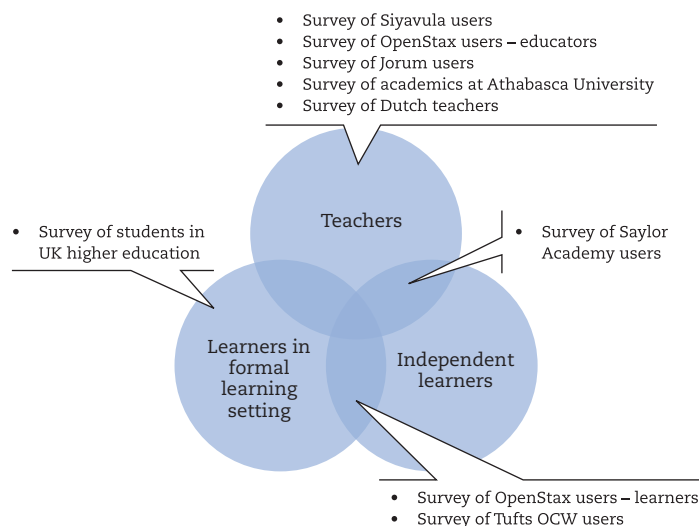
- Survey of Siyavula users
- Survey of OpenStax users – educators
- Survey of Jorum users
- Survey of academics at Athabasca University
- Survey of Dutch teachers

- Survey of students in UK higher education

Teachers

- Survey of Saylor Academy users

Learners in formal learning setting

Independent learners

- Survey of OpenStax users – learners
- Survey of Tufts OCW users